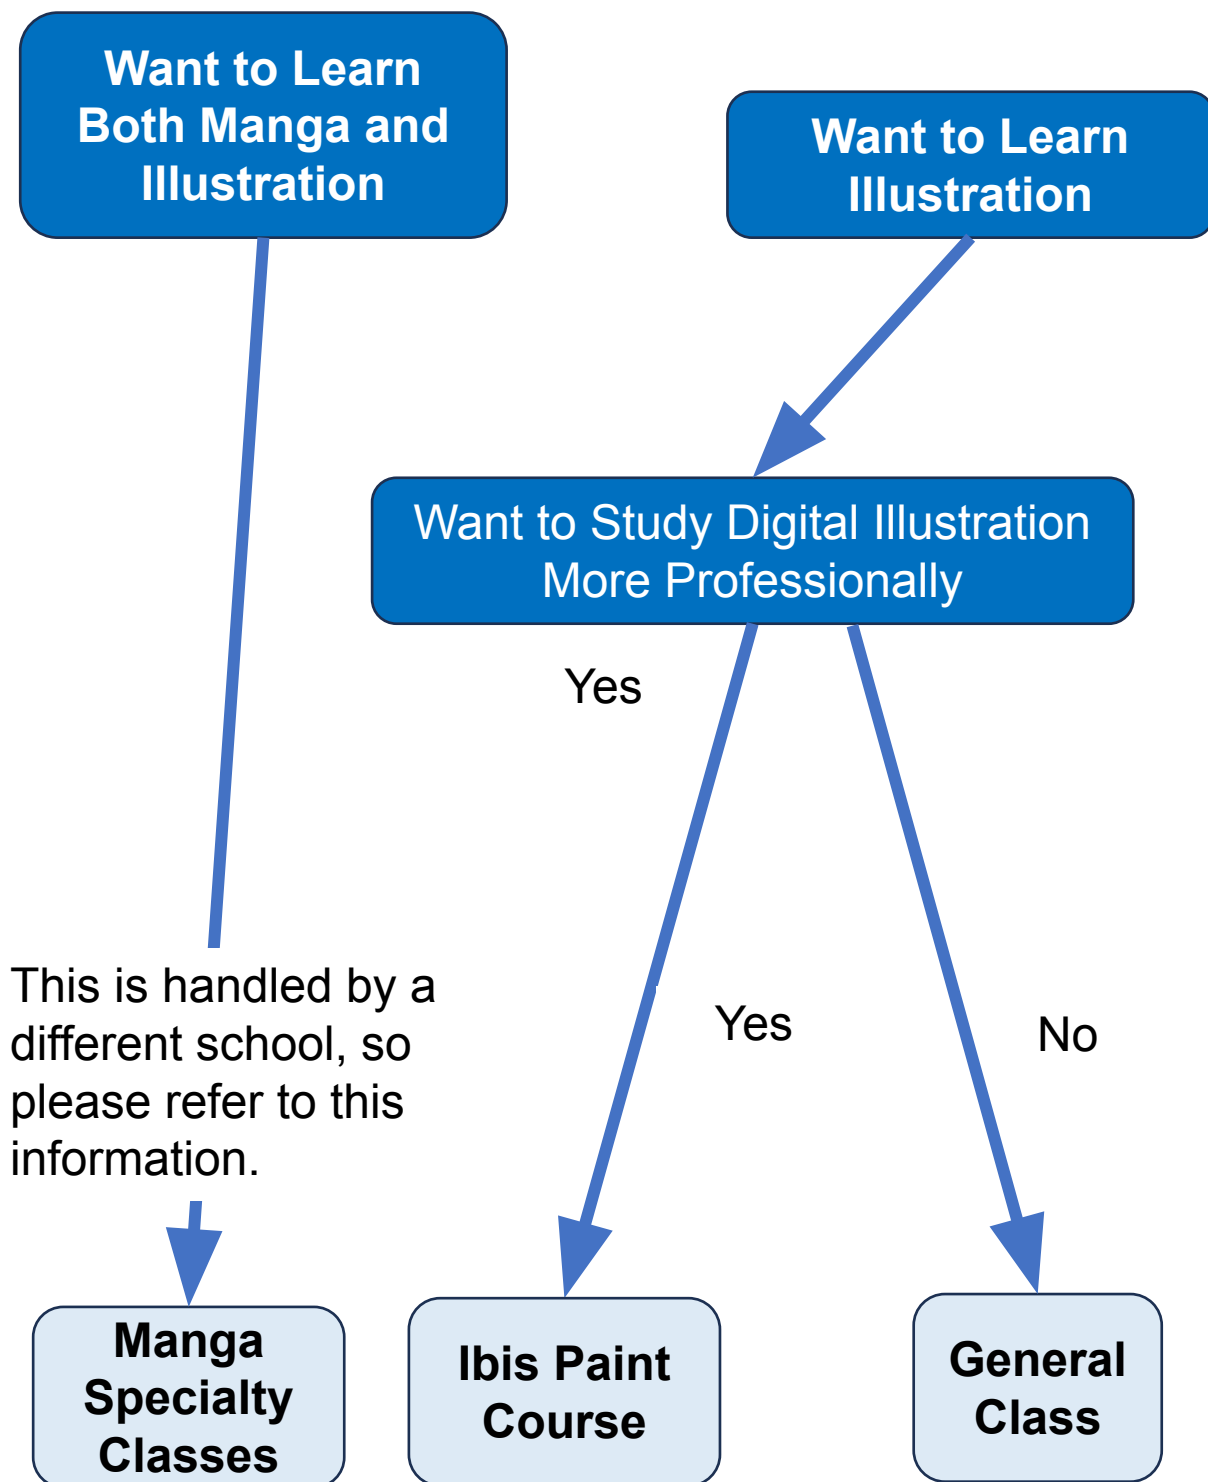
Want to Learn Both Manga and Illustration

Want to Learn Illustration

Want to Study Digital Illustration More Professionally

Yes

Yes

No

This is handled by a different school, so please refer to this information.

Manga Specialty Classes

Ibis Paint Course

General Class